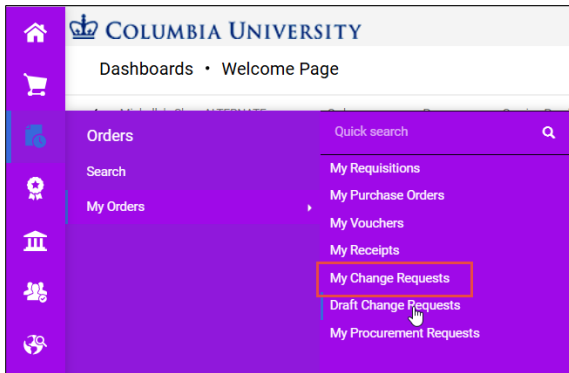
COLUMBIA UNIVERSITY

Dashboards • Welcome Page

Orders

Search

My Orders

Quick search

My Requisitions

My Purchase Orders

My Vouchers

My Receipts

My Change Requests

Draft Change Requests

My Procurement Requests